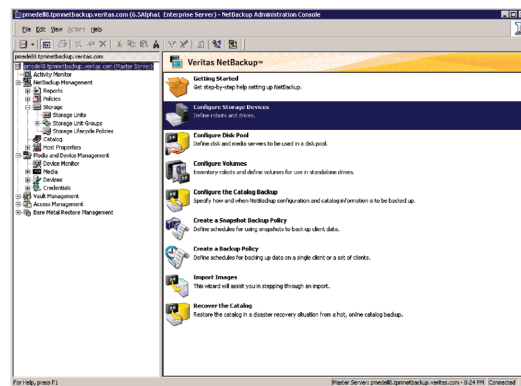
pmedel80.tpmnetbackup.veritas.com (6.5Alpha1 Enterprise Server) - NetBackup Administration Console

File Edit View Actions Help

pmedel80.tpmnetbackup.veritas.com

pmedel80.tpmnetbackup.veritas.com (Master Server)
Activity Monitor
NetBackup Management
Reports
Policies
Storage
Storage Units
Storage Unit Groups
Storage Lifecycle Policies
Catalog
Host Properties
Media and Device Management
Device Monitor
Media
Devices
Credentials
Vault Management
Access Management
Bare Metal Restore Management

Veritas NetBackup™

Getting Started
Get step-by-step help setting up NetBackup.

Configure Storage Devices
Define robots and drives.

Configure Disk Pool
Define disk and media servers to be used in a disk pool.

Configure Volumes
Inventory robots and define volumes for use in standalone drives.

Configure the Catalog Backup
Specify how and when NetBackup configuration and catalog information is to be backed up.

Create a Snapshot Backup Policy
Define schedules for using snapshots to back up client data.

Create a Backup Policy
Define schedules for backing up data on a single client or a set of clients.

Import Images
This wizard will assist you in stepping through an import.

Recover the Catalog
Restore the catalog in a disaster recovery situation from a hot, online catalog backup.

For Help, press F1

Master Server: pmedel80.tpmnetbackup.veritas.com - 8:24 PM Connected